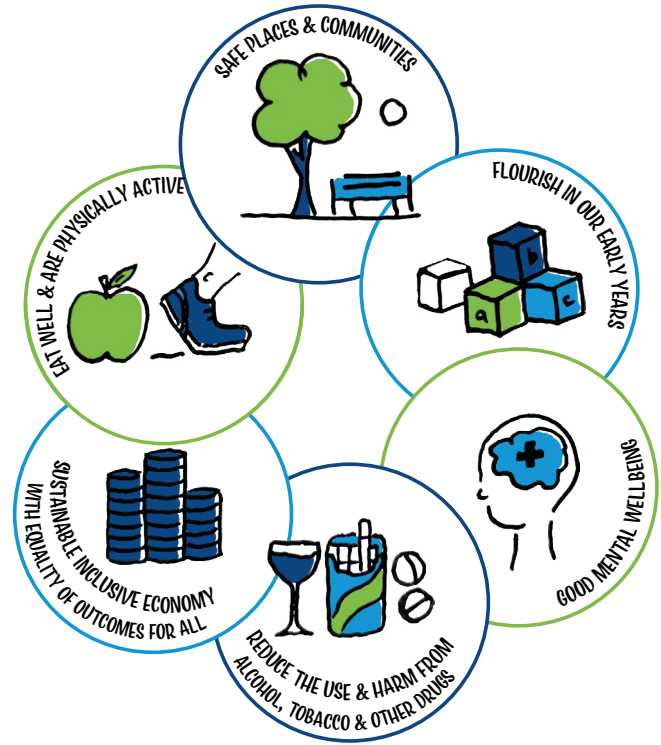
SAFE PLACES & COMMUNITIES

FLOURISH IN OUR EARLY YEARS

b

a

c

GOOD MENTAL WELLBEING

REDUCE THE USE & HARM FROM ALCOHOL, TOBACCO & OTHER DRUGS

SUSTAINABLE INCLUSIVE ECONOMY WITH EQUALITY OF OUTCOMES FOR ALL

EAT WELL & ARE PHYSICALLY ACTIVE